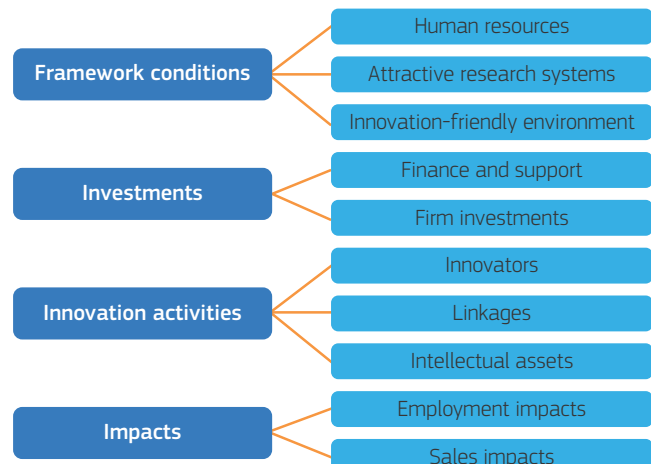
Framework conditions

Human resources

Attractive research systems

Innovation-friendly environment

Investments

Finance and support

Firm investments

Innovation activities

Innovators

Linkages

Intellectual assets

Impacts

Employment impacts

Sales impacts